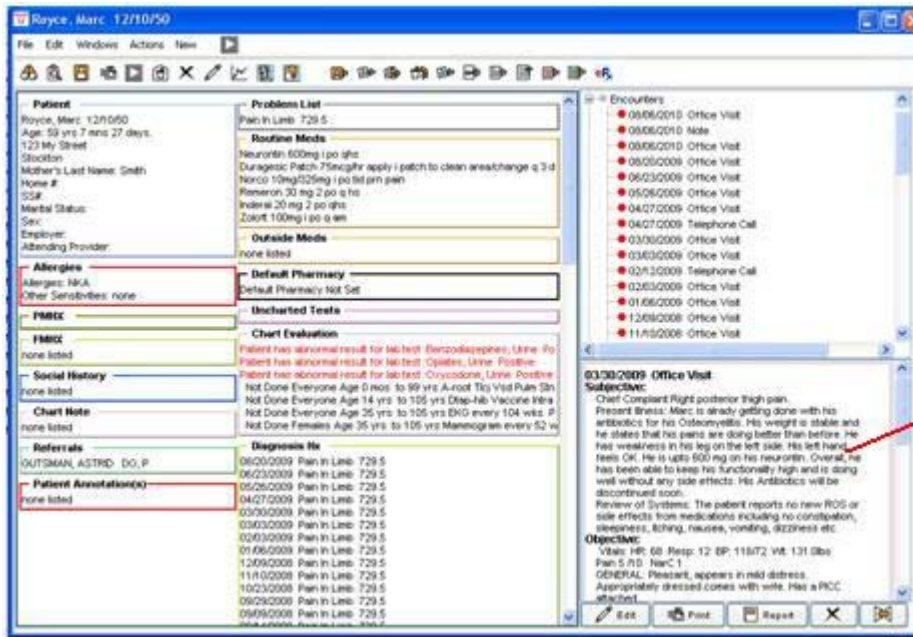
Royce, Marc 12/10/50

File Edit Windows Actions New

Patient
Royce, Marc 12/10/50
Age: 59 yrs 7 mos 27 days.
123 My Street
Stockton
Mother's Last Name: Smith
Home #:
SS#:
Marital Status:
Sex:
Employer:
Attending Provider:

Allergies
Allergies: NKA
Other Sensitivities: none

PMHX

FMHX
none listed

Social History
none listed

Chart Note
none listed

Referrals
GUTSMAN, ASTRID DO, P

Patient Annotation(s)
none listed

Problems List
Pain in Limb 729.5

Routine Meds
Neurontin 600mg i po qhs
Duragesic Patch 75mcg/hr apply i patch to clean area/change q 3 d
Norco 10mg/325mg i po tid prn pain
Remeron 30 mg 2 po q hs
Inderal 20 mg 2 po qhs
Zoloft 100mg i po q am

Outside Meds
none listed

Default Pharmacy
Default Pharmacy Not Set

Uncharted Tests

Chart Evaluation
Patient has abnormal result for lab test: Benzodiazepines, Urine Po
Patient has abnormal result for lab test: Opiates, Urine: Positive
Patient has abnormal result for lab test: Oxycodone, Urine: Positive
Not Done Everyone Age 0 mos to 99 yrs A-root Tcy Vsd Pulm Stn
Not Done Everyone Age 14 yrs to 105 yrs Dtap-hib Vaccine Intra
Not Done Everyone Age 35 yrs to 105 yrs EKG every 104 wks. F
Not Done Females Age 35 yrs to 105 yrs Mammogram every 52 w

Diagnosis Hx
06/20/2009 Pain in Limb 729.5
06/23/2009 Pain in Limb 729.5
05/26/2009 Pain in Limb 729.5
04/27/2009 Pain in Limb 729.5
03/30/2009 Pain in Limb 729.5
03/03/2009 Pain in Limb 729.5
02/03/2009 Pain in Limb 729.5
01/06/2009 Pain in Limb 729.5
12/09/2008 Pain in Limb 729.5
11/10/2008 Pain in Limb 729.5
10/23/2008 Pain in Limb 729.5
09/29/2008 Pain in Limb 729.5
09/09/2008 Pain in Limb 729.5

Encounters
08/06/2010 Office Visit
08/06/2010 Note
08/06/2010 Office Visit
06/20/2009 Office Visit
06/23/2009 Office Visit
05/26/2009 Office Visit
04/27/2009 Office Visit
04/27/2009 Telephone Call
03/30/2009 Office Visit
03/03/2009 Office Visit
02/12/2009 Telephone Call
02/03/2009 Office Visit
01/06/2009 Office Visit
12/09/2008 Office Visit
11/10/2008 Office Visit

03/30/2009 Office Visit
Subjective:
Chief Complaint: Right posterior thigh pain.
Present Illness: Marc is alrady getting done with his antibiotics for his Osteomyelitis. His weight is stable and he states that his pains are doing better than before. He has weakness in his leg on the left side. His left hand feels OK. He is upto 600 mg on his neurontin. Overall, he has been able to keep his functionality high and is doing well without any side effects. His Antibiotics will be discontinued soon.
Review of Systems: The patient reports no new ROS or side effects from medications including no constipation, sleepiness, itching, nausea, vomiting, dizziness etc.
Objective:
Vitals: HR: 68 Resp: 12 BP: 118/72 Wt: 131.0lbs
Pain 5 /10 NarC 1
GENERAL: Pleasant, appears in mild distress.
Appropriately dressed comes with wife. Has a PICC attached

Edit Print Report